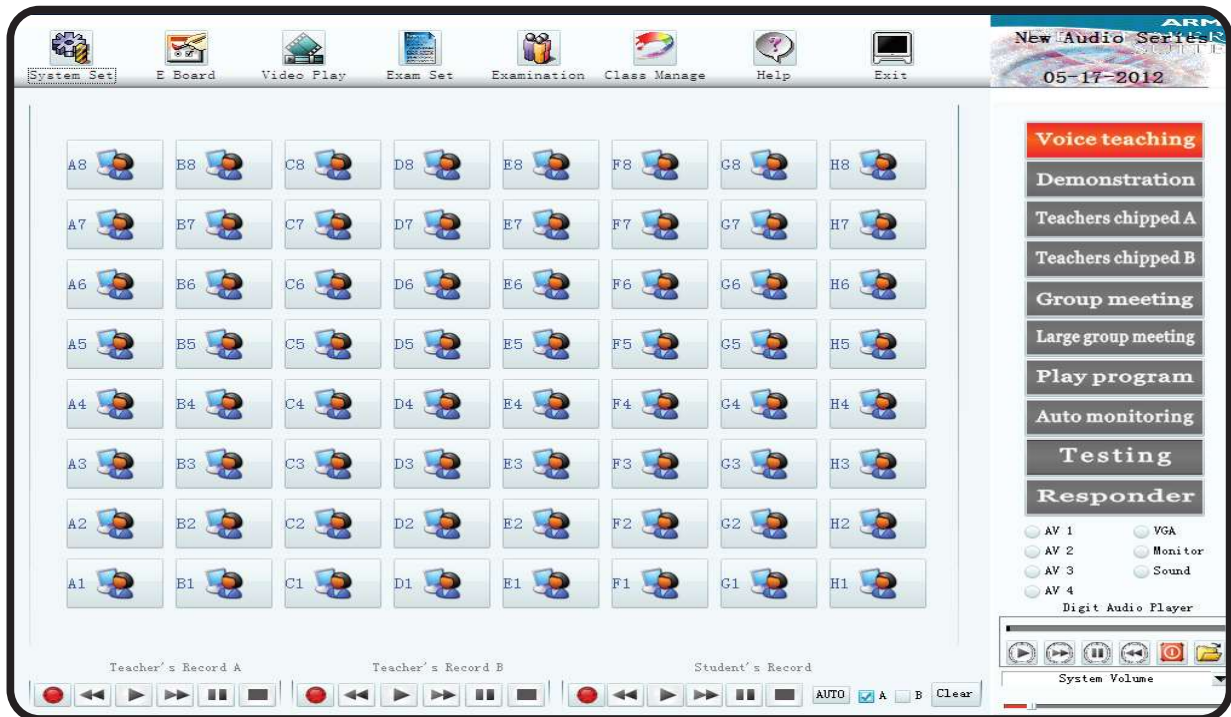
System Set
E Board
Video Play
Exam Set
Examination
Class Manage
Help
Exit

ARM
New Audio Series
05-17-2012

| A8 | B8 | C8 | D8 | E8 | F8 | G8 | H8 |
|---|---|---|---|---|---|---|---|
| A7 | B7 | C7 | D7 | E7 | F7 | G7 | H7 |
| A6 | B6 | C6 | D6 | E6 | F6 | G6 | H6 |
| A5 | B5 | C5 | D5 | E5 | F5 | G5 | H5 |
| A4 | B4 | C4 | D4 | E4 | F4 | G4 | H4 |
| A3 | B3 | C3 | D3 | E3 | F3 | G3 | H3 |
| A2 | B2 | C2 | D2 | E2 | F2 | G2 | H2 |
| A1 | B1 | C1 | D1 | E1 | F1 | G1 | H1 |

Voice teaching
Demonstration
Teachers chipped A
Teachers chipped B
Group meeting
Large group meeting
Play program
Auto monitoring
Testing
Responder

AV 1
VGA
AV 2
Monitor
AV 3
Sound
AV 4
Digit Audio Player

System Volume

Teacher's Record A
Teacher's Record B
Student's Record
AUTO
A
B
Clear